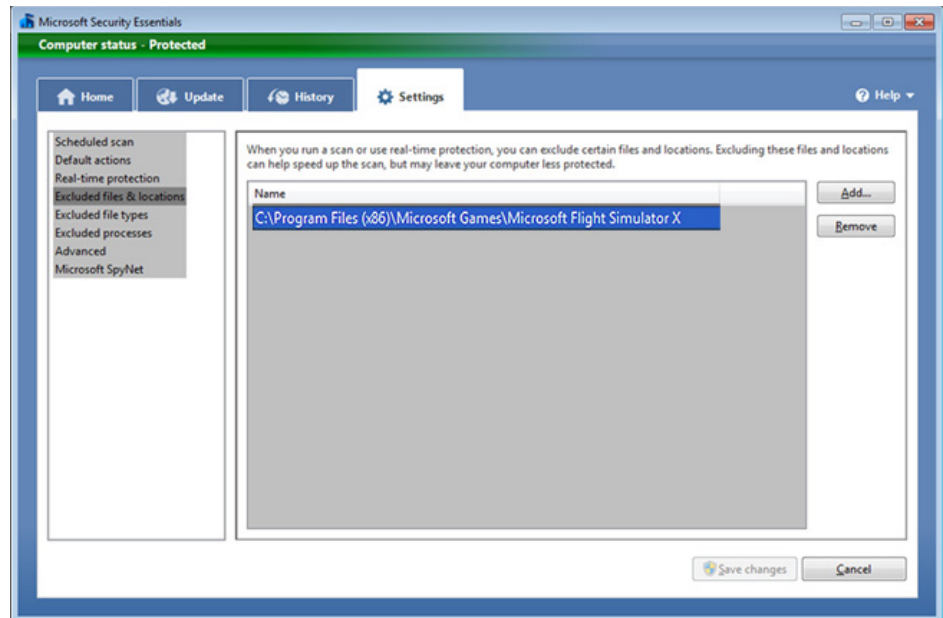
Microsoft Security Essentials

Computer status - Protected

Home
Update
History
Settings
Help

Scheduled scan
Default actions
Real-time protection
Excluded files & locations
Excluded file types
Excluded processes
Advanced
Microsoft SpyNet

When you run a scan or use real-time protection, you can exclude certain files and locations. Excluding these files and locations can help speed up the scan, but may leave your computer less protected.

| Name |
|---|
| C:\Program Files (x86)\Microsoft Games\Microsoft Flight Simulator X |

Add...
Remove

Save changes
Cancel